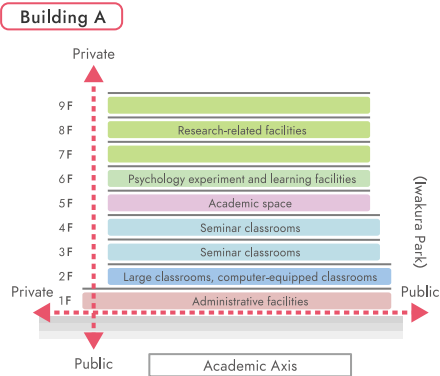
Building A

Private

9 F
8 F Research-related facilities
7 F
6 F Psychology experiment and learning facilities
5 F Academic space
4 F Seminar classrooms
3 F Seminar classrooms
2 F Large classrooms, computer-equipped classrooms
1F Administrative facilities

(Iwakura Park)

Private

Public

Public

Academic Axis